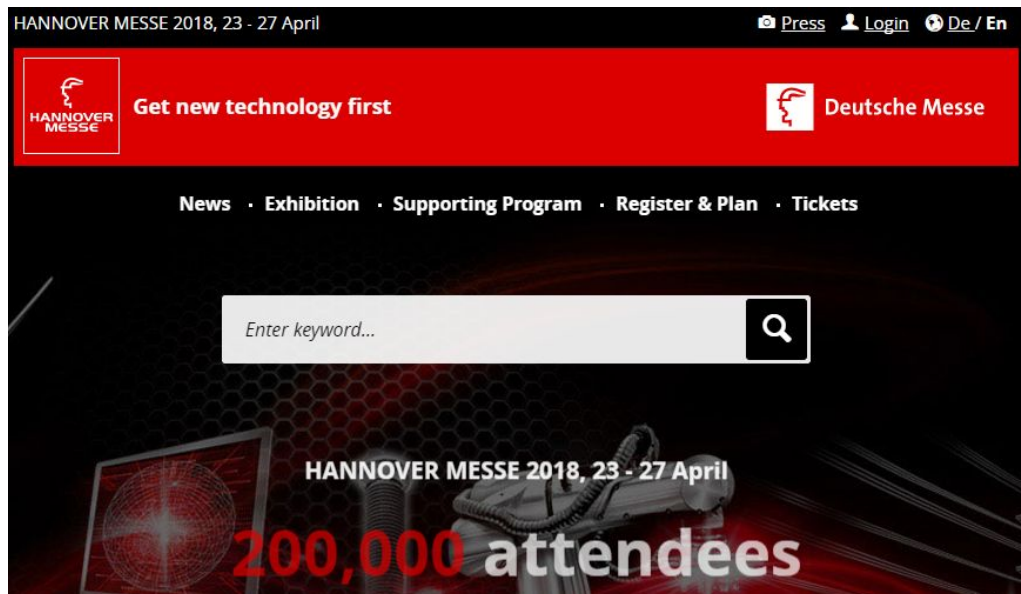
HANNOVER MESSE 2018, 23 - 27 April

Press Login De / En

HANNOVER MESSE

Get new technology first

Deutsche Messe

News · Exhibition · Supporting Program · Register & Plan · Tickets

Enter keyword...

HANNOVER MESSE 2018, 23 - 27 April

200,000 attendees